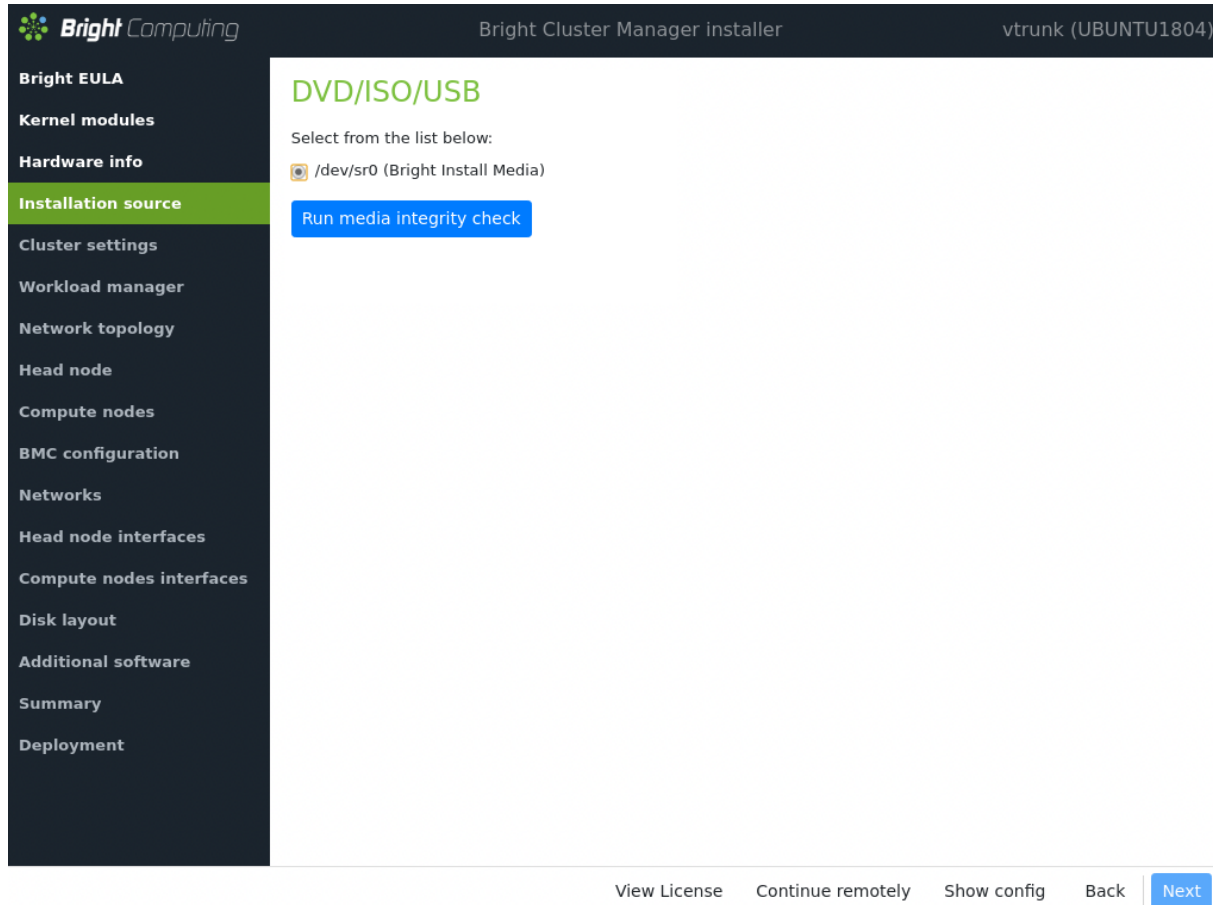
Bright Computing

Bright Cluster Manager installer

vtrunk (UBUNTU1804)

Bright EULA
Kernel modules
Hardware info
Installation source
Cluster settings
Workload manager
Network topology
Head node
Compute nodes
BMC configuration
Networks
Head node interfaces
Compute nodes interfaces
Disk layout
Additional software
Summary
Deployment

DVD/ISO/USB

Select from the list below:

/dev/sr0 (Bright Install Media)

Run media integrity check

View License   Continue remotely   Show config   Back   Next